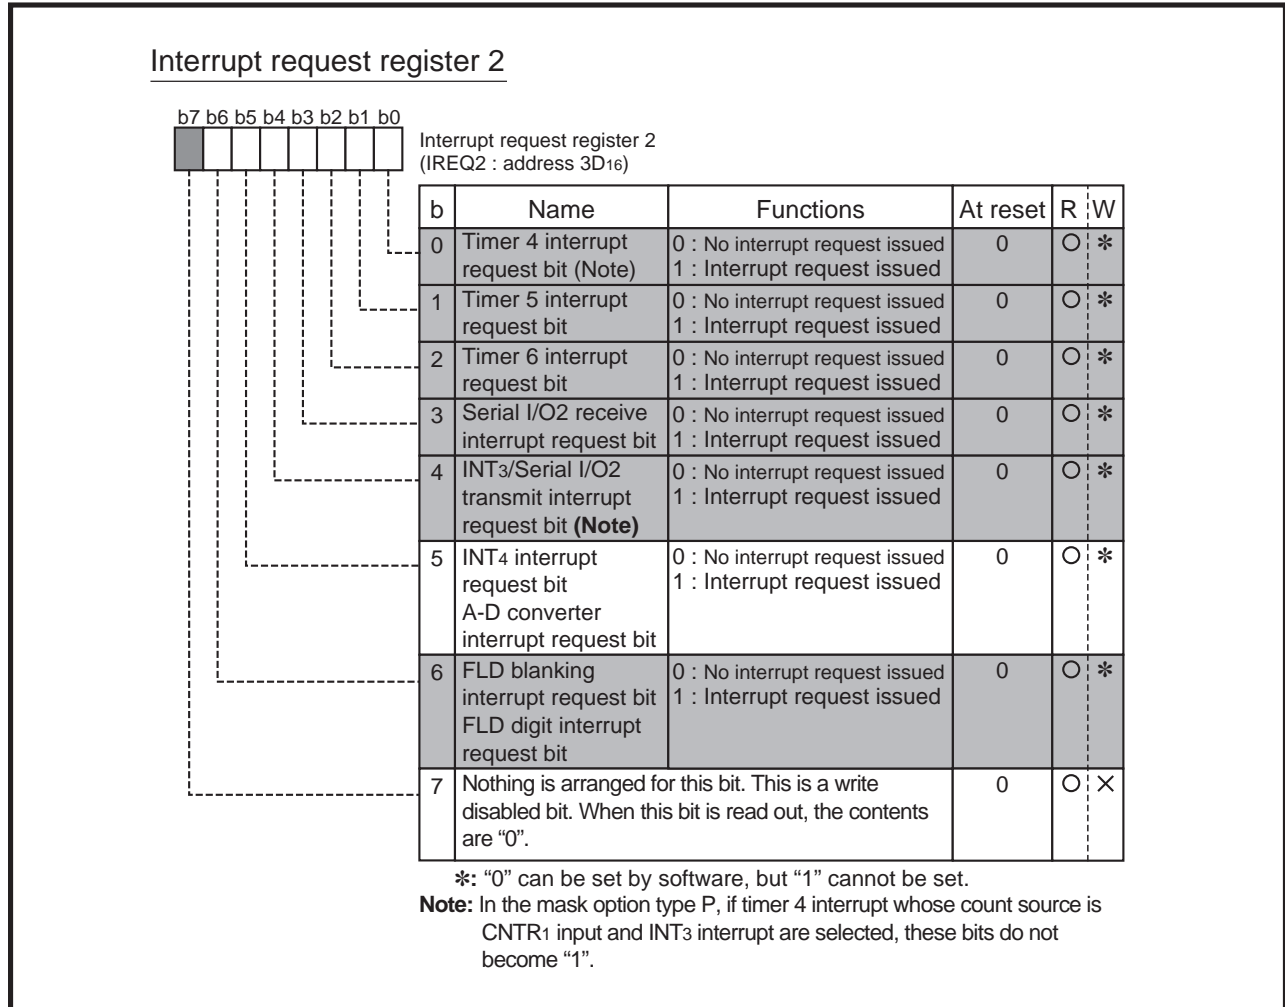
Interrupt request register 2

b7 b6 b5 b4 b3 b2 b1 b0

Interrupt request register 2
(IREQ2 : address $3D_{16}$)

| b | Name | Functions | At reset | R | W |
|---|---|---|---|---|---|
| 0 | Timer 4 interrupt request bit (Note) | 0 : No interrupt request issued<br>1 : Interrupt request issued | 0 | O | ✻ |
| 1 | Timer 5 interrupt request bit | 0 : No interrupt request issued<br>1 : Interrupt request issued | 0 | O | ✻ |
| 2 | Timer 6 interrupt request bit | 0 : No interrupt request issued<br>1 : Interrupt request issued | 0 | O | ✻ |
| 3 | Serial I/O2 receive interrupt request bit | 0 : No interrupt request issued<br>1 : Interrupt request issued | 0 | O | ✻ |
| 4 | $INT_3$/Serial I/O2 transmit interrupt request bit **(Note)** | 0 : No interrupt request issued<br>1 : Interrupt request issued | 0 | O | ✻ |
| 5 | $INT_4$ interrupt request bit<br>A-D converter interrupt request bit | 0 : No interrupt request issued<br>1 : Interrupt request issued | 0 | O | ✻ |
| 6 | FLD blanking interrupt request bit<br>FLD digit interrupt request bit | 0 : No interrupt request issued<br>1 : Interrupt request issued | 0 | O | ✻ |
| 7 | Nothing is arranged for this bit. This is a write disabled bit. When this bit is read out, the contents are "0". | | 0 | O | X |

✻: "0" can be set by software, but "1" cannot be set.
Note: In the mask option type P, if timer 4 interrupt whose count source is $CNTR_1$ input and $INT_3$ interrupt are selected, these bits do not become "1".